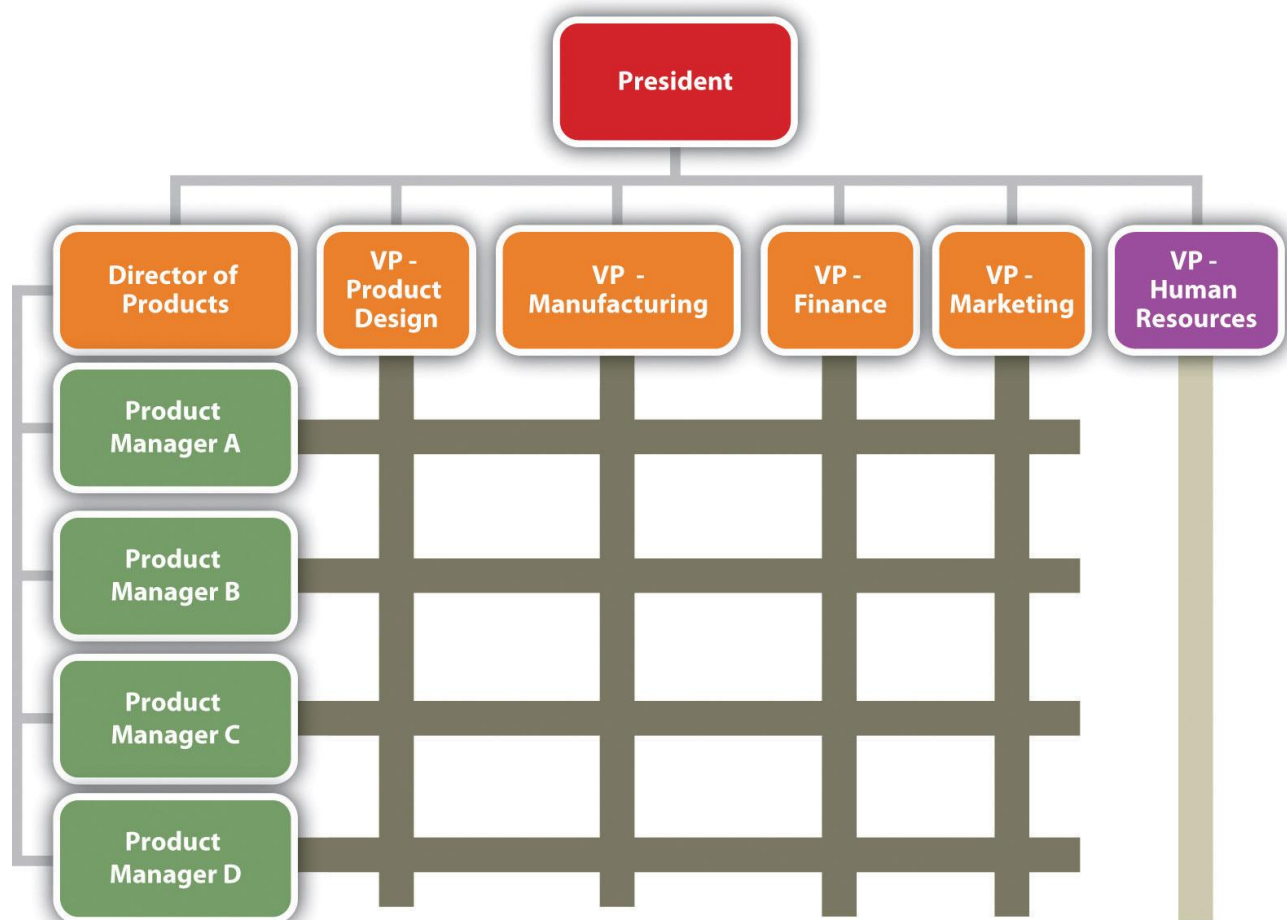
President

Director of Products

VP - Product Design

VP - Manufacturing

VP - Finance

VP - Marketing

VP - Human Resources

Product Manager A

Product Manager B

Product Manager C

Product Manager D